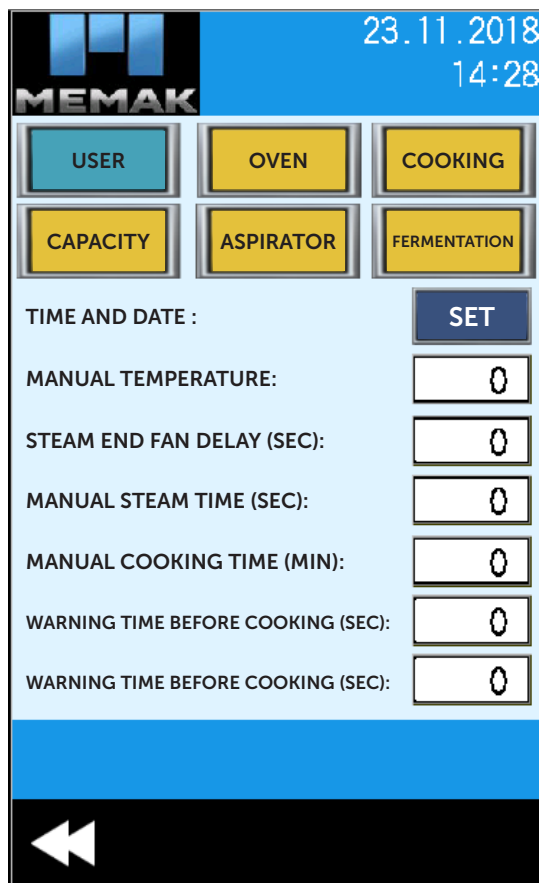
MEMAK

23.11.2018
14:28

USER
OVEN
COOKING
CAPACITY
ASPIRATOR
FERMENTATION

TIME AND DATE :
SET

MANUAL TEMPERATURE:
0

STEAM END FAN DELAY (SEC):
0

MANUAL STEAM TIME (SEC):
0

MANUAL COOKING TIME (MIN):
0

WARNING TIME BEFORE COOKING (SEC):
0

WARNING TIME BEFORE COOKING (SEC):
0